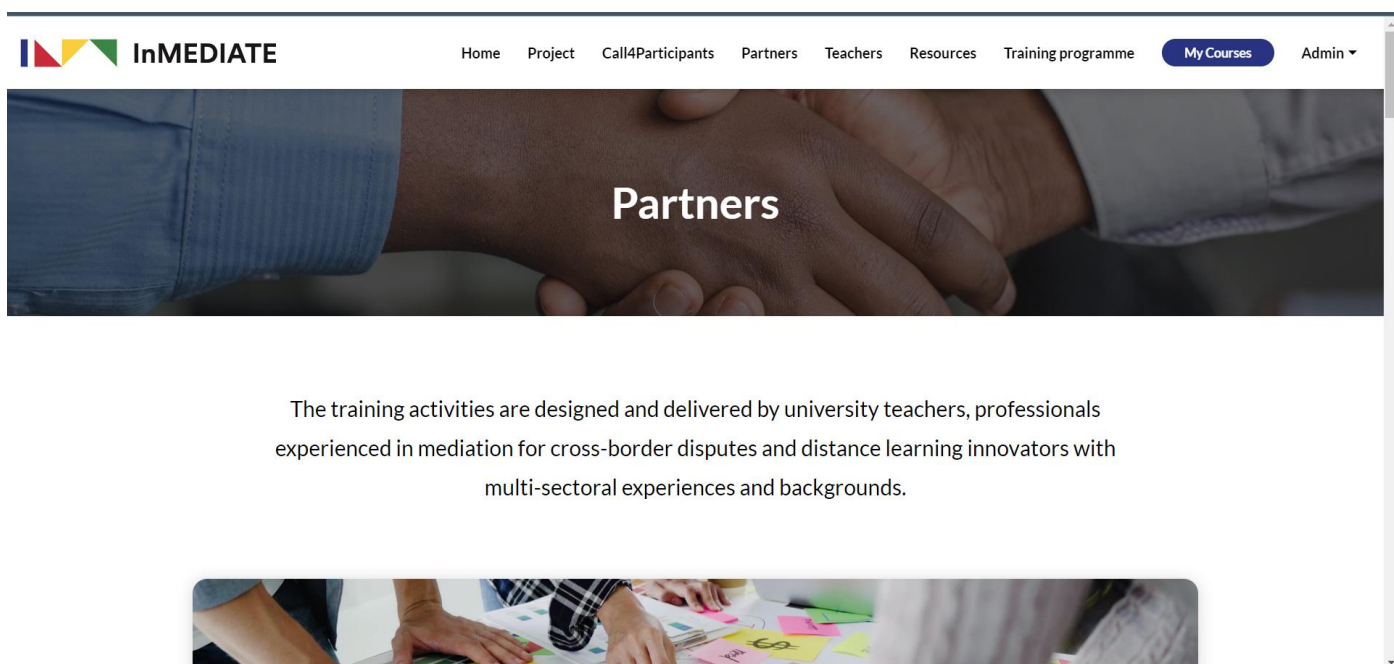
InMEDIATE

Home Project Call4Participants Partners Teachers Resources Training programme My Courses Admin

Partners

The training activities are designed and delivered by university teachers, professionals experienced in mediation for cross-border disputes and distance learning innovators with multi-sectoral experiences and backgrounds.